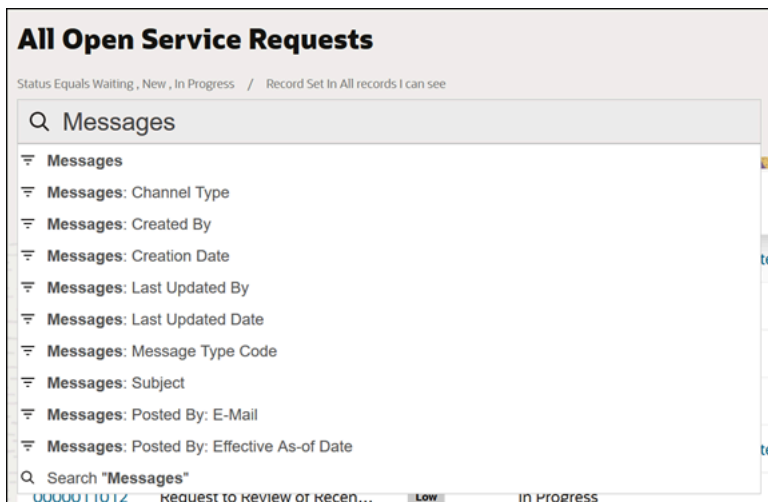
All Open Service Requests

Status Equals Waiting , New , In Progress / Record Set In All records I can see

Messages

Messages

Messages: Channel Type

Messages: Created By

Messages: Creation Date

Messages: Last Updated By

Messages: Last Updated Date

Messages: Message Type Code

Messages: Subject

Messages: Posted By: E-Mail

Messages: Posted By: Effective As-of Date

Search "Messages"

00000011012 Request to Review of Recen... Low In Progress